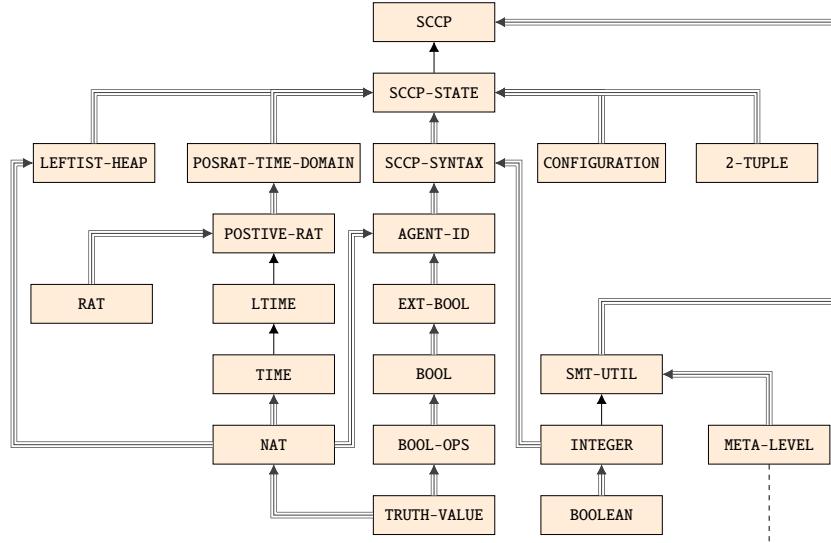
SCCP

SCCP-STATE

LEFTIST-HEAP

POSRAT-TIME-DOMAIN

SCCP-SYNTAX

CONFIGURATION

2-TUPLE

POSTIVE-RAT

AGENT-ID

RAT

LTIME

EXT-BOOL

TIME

BOOL

SMT-UTIL

NAT

BOOL-OPS

INTEGER

META-LEVEL

TRUTH-VALUE

BOOLEAN